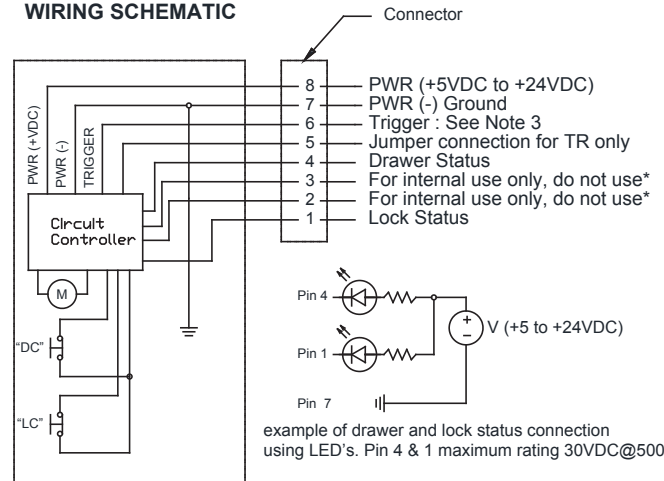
WIRING SCHEMATIC

Connector

PWR (+VDC)
PWR (-)
TRIGGER

8 PWR (+5VDC to +24VDC)
7 PWR (-) Ground
6 Trigger : See Note 3
5 Jumper connection for TR only
4 Drawer Status
3 For internal use only, do not use*
2 For internal use only, do not use*
1 Lock Status

Circuit Controller

M

"DC"

"LC"

Pin 4

Pin 1

Pin 7

+
−
V (+5 to +24VDC)

example of drawer and lock status connection using LED's. Pin 4 & 1 maximum rating 30VDC@500